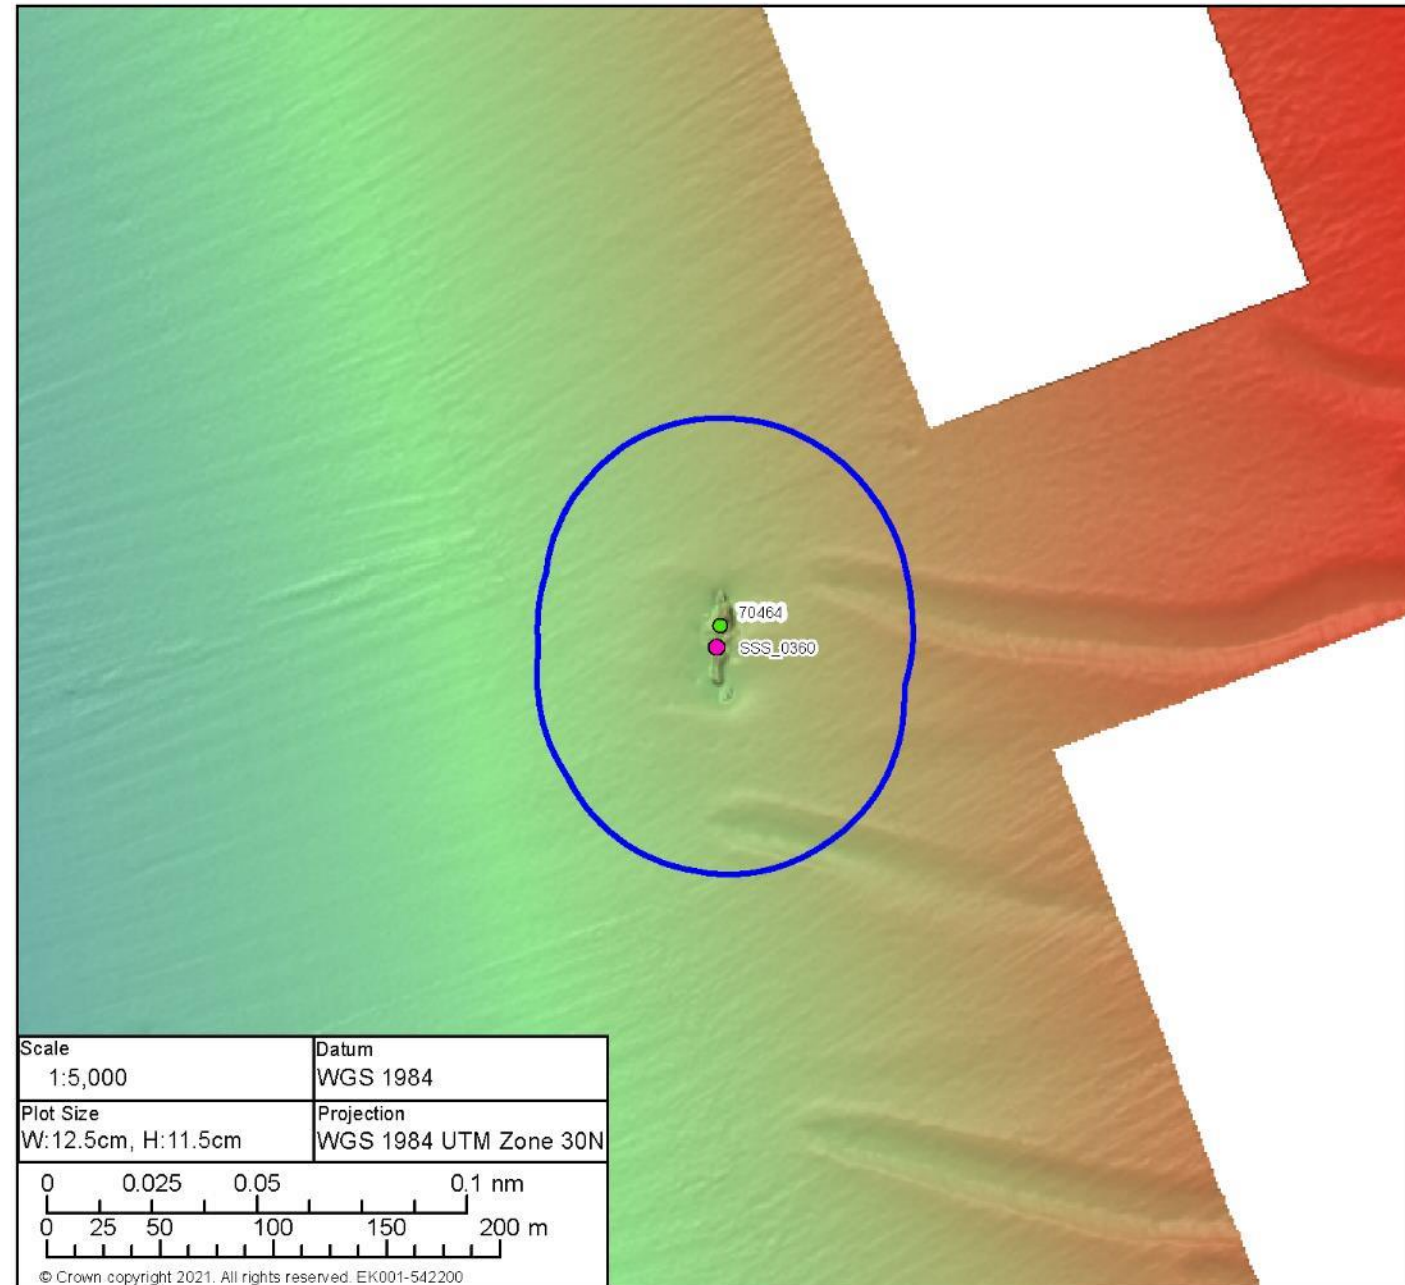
70464
SSS_0360

| Scale | Datum |
|---|---|
| 1:5,000 | WGS 1984 |
| Plot Size | Projection |
| W:12.5cm, H:11.5cm | WGS 1984 UTM Zone 30N |

0 0.025 0.05 0.1 nm
0 25 50 100 150 200 m

© Crown copyright 2021. All rights reserved. EK001-542200